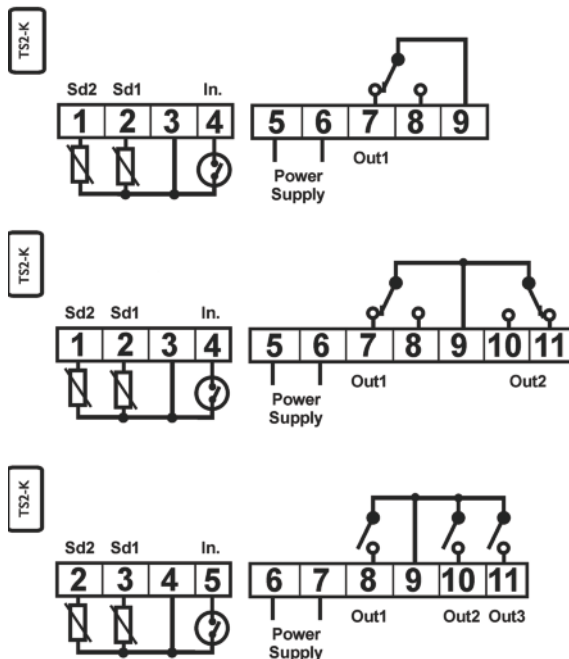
TS2-K

Sd2 Sd1 In.

1 2 3 4

5 6 7 8 9

Power Supply

Out1

TS2-K

Sd2 Sd1 In.

1 2 3 4

5 6 7 8 9 10 11

Power Supply

Out1 Out2

TS2-K

Sd2 Sd1 In.

2 3 4 5

6 7 8 9 10 11

Power Supply

Out1 Out2 Out3